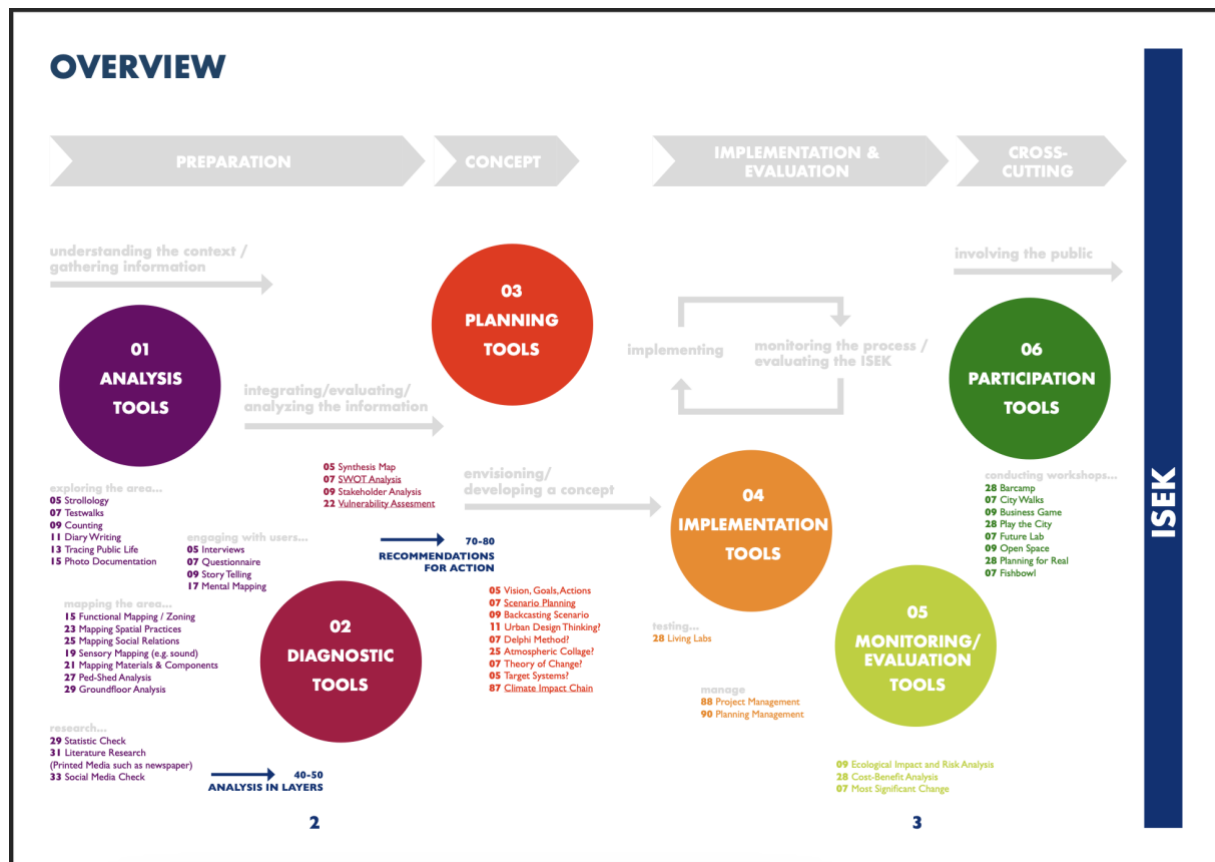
OVERVIEW

PREPARATION

CONCEPT

IMPLEMENTATION & EVALUATION

CROSS-CUTTING

ISEK

understanding the context / gathering information

01 ANALYSIS TOOLS

exploring the area...
05 Strollology
07 Testwalks
09 Counting
11 Diary Writing
13 Tracing Public Life
15 Photo Documentation

engaging with users...
05 Interviews
07 Questionnaire
09 Story Telling
17 Mental Mapping

mapping the area...
15 Functional Mapping / Zoning
23 Mapping Spatial Practices
25 Mapping Social Relations
19 Sensory Mapping (e.g. sound)
21 Mapping Materials & Components
27 Ped-Shed Analysis
29 Groundfloor Analysis

research...
29 Statistic Check
31 Literature Research (Printed Media such as newspaper)
33 Social Media Check

40-50 ANALYSIS IN LAYERS

02 DIAGNOSTIC TOOLS

integrating/evaluating/ analyzing the information

05 Synthesis Map
07 SWOT Analysis
09 Stakeholder Analysis
22 Vulnerability Assesment

70-80 RECOMMENDATIONS FOR ACTION

03 PLANNING TOOLS

envisioning/ developing a concept

05 Vision, Goals, Actions
07 Scenario Planning
09 Backcasting Scenario
11 Urban Design Thinking?
07 Delphi Method?
25 Atmospheric Collage?
07 Theory of Change?
05 Target Systems?
87 Climate Impact Chain

implementing

monitoring the process / evaluating the ISEK

04 IMPLEMENTATION TOOLS

testing...
28 Living Labs

manage
88 Project Management
90 Planning Management

05 MONITORING/ EVALUATION TOOLS

09 Ecological Impact and Risk Analysis
28 Cost-Benefit Analysis
07 Most Significant Change

involving the public

06 PARTICIPATION TOOLS

conducting workshops...
28 Barcamp
07 City Walks
09 Business Game
28 Play the City
07 Future Lab
09 Open Space
28 Planning for Real
07 Fishbowl

2

3